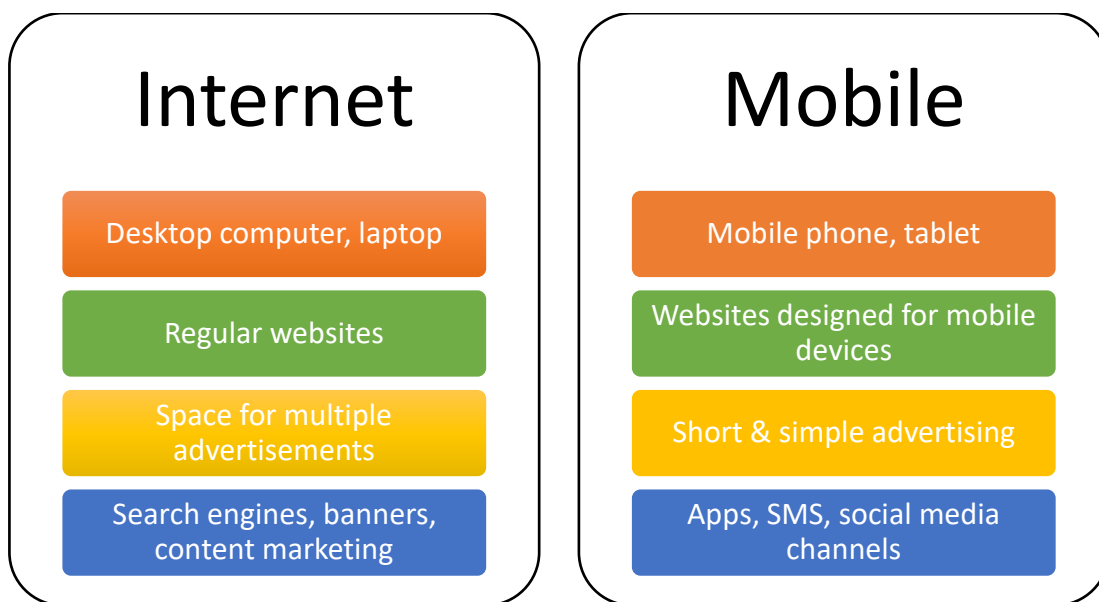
Internet

Desktop computer, laptop

Regular websites

Space for multiple advertisements

Search engines, banners, content marketing

Mobile

Mobile phone, tablet

Websites designed for mobile devices

Short & simple advertising

Apps, SMS, social media channels